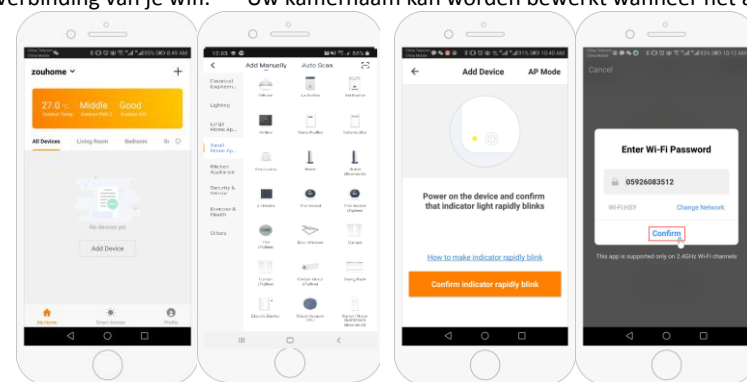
verbinding van je wifi.     Uw kamernaam kan worden bewerkt wanneer het a

zouhome

27.0 Middle Good

All Devices Living Room Bedroom

No devices yet

Add Device

My Home Smart Scenes Profile

Add Manually Auto Scan

Electrical Engineeri...

Lighting

Large Home Ap...

Small Home Ap...

Kitchen Appliance

Security & Sensor

Exercise & Health

Others

Add Device AP Mode

Power on the device and confirm that indicator light rapidly blinks

How to make indicator rapidly blink

Confirm indicator rapidly blink

Cancel

Enter Wi-Fi Password

05926083512

WiFi:HSY Change Network

Confirm

This app is supported only on 2.4GHz Wi-Fi channels